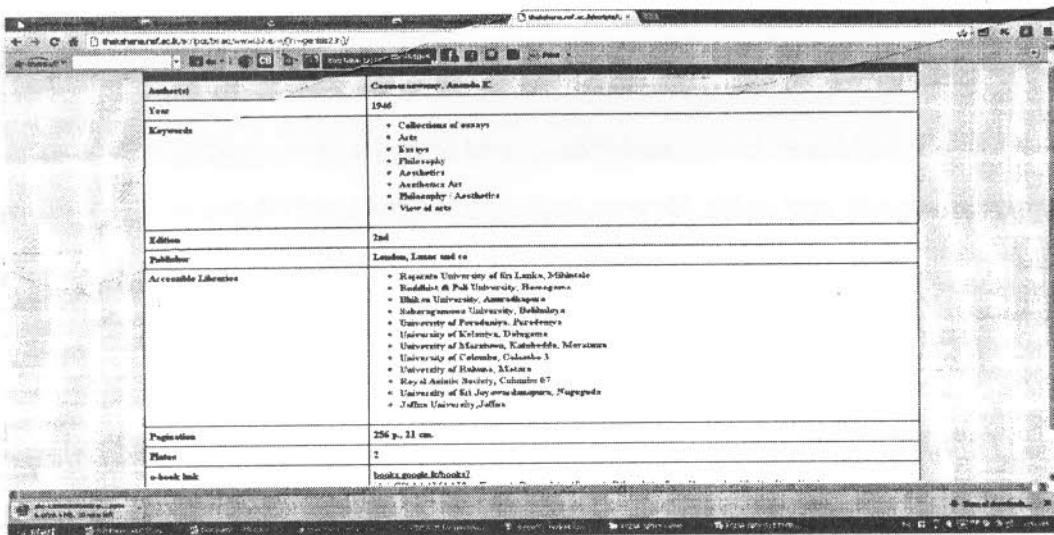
thakshana.nsf.ac.lk/pub/search?...

| Author(s) | Coomaraswamy, Ananda K. |
|---|---|
| Year | 1946 |
| Keywords | • Collections of essays • Arts • Essays • Philosophy • Aesthetics • Aesthetics Art • Philosophy : Aesthetics • View of arts |
| Edition | 2nd |
| Publisher | London, Luzac and co |
| Accessible Libraries | • Rajarata University of Sri Lanka, Mihintale • Buddhist & Pali University, Homagama • Bhiksu University, Anuradhapura • Sabaragamuwa University, Belihuloya • University of Peradeniya, Peradeniya • University of Kelaniya, Dalugama • University of Moratuwa, Katubedda, Moratuwa • University of Colombo, Colombo 3 • University of Ruhuna, Matara • Royal Asiatic Society, Colombo 07 • University of Sri Jayewardenepura, Nugegoda • Jaffna University, Jaffna |
| Pagination | 256 p., 21 cm. |
| Plates | 2 |
| e-book link | books.google.lk/books? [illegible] |